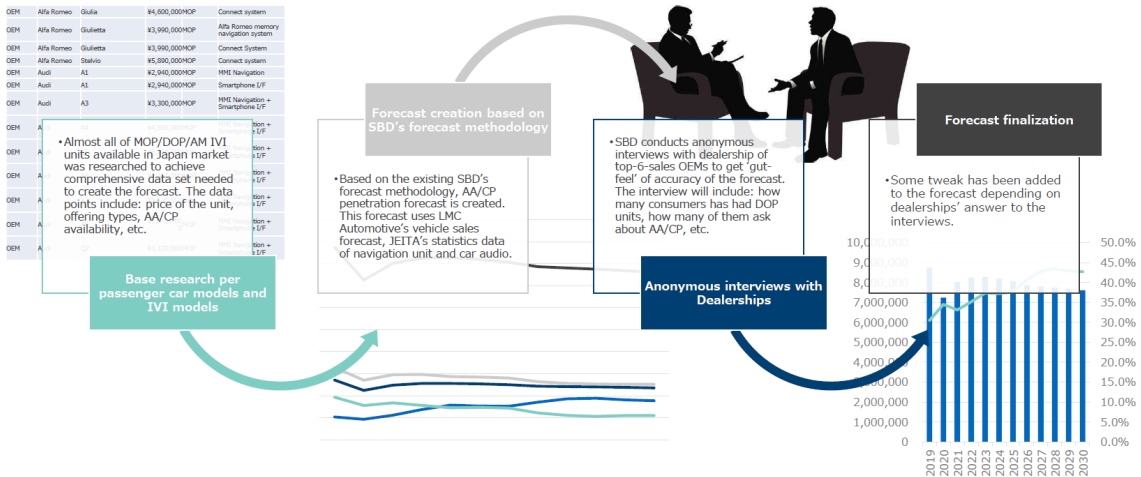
| OEM | Alfa Romeo | Giulia | ¥4,600,000 | MOP | Connect system |
|---|---|---|---|---|---|
| OEM | Alfa Romeo | Giulietta | ¥3,990,000 | MOP | Alfa Romeo memory navigation system |
| OEM | Alfa Romeo | Giulietta | ¥3,990,000 | MOP | Connect System |
| OEM | Alfa Romeo | Stelvio | ¥5,890,000 | MOP | Connect system |
| OEM | Audi | A1 | ¥2,940,000 | MOP | MMI Navigation |
| OEM | Audi | A1 | ¥2,940,000 | MOP | Smartphone I/F |
| OEM | Audi | A3 | ¥3,300,000 | MOP | MMI Navigation + Smartphone I/F |
| OEM | Aud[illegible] | | | | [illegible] + |
| OEM | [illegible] | | | | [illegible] I/F |
| OEM | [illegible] | | | | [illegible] I/F |
| OEM | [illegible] | | | | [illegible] I/F |
| OEM | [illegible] | | | | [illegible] I/F |
| OEM | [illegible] | | | | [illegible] I/F |

•Almost all of MOP/DOP/AM IVI units available in Japan market was researched to achieve comprehensive data set needed to create the forecast. The data points include: price of the unit, offering types, AA/CP availability, etc.

Base research per passenger car models and IVI models

Forecast creation based on SBD's forecast methodology

•Based on the existing SBD's forecast methodology, AA/CP penetration forecast is created. This forecast uses LMC Automotive's vehicle sales forecast, JEITA's statistics data of navigation unit and car audio.

•SBD conducts anonymous interviews with dealership of top-6-sales OEMs to get 'gut-feel' of accuracy of the forecast. The interview will include: how many consumers has had DOP units, how many of them ask about AA/CP, etc.

Anonymous interviews with Dealerships

Forecast finalization

•Some tweak has been added to the forecast depending on dealerships' answer to the interviews.

10,000,000
9,000,000
8,000,000
7,000,000
6,000,000
5,000,000
4,000,000
3,000,000
2,000,000
1,000,000
0

50.0%
45.0%
40.0%
35.0%
30.0%
25.0%
20.0%
15.0%
10.0%
5.0%
0.0%

2019 2020 2021 2022 2023 2024 2025 2026 2027 2028 2029 2030